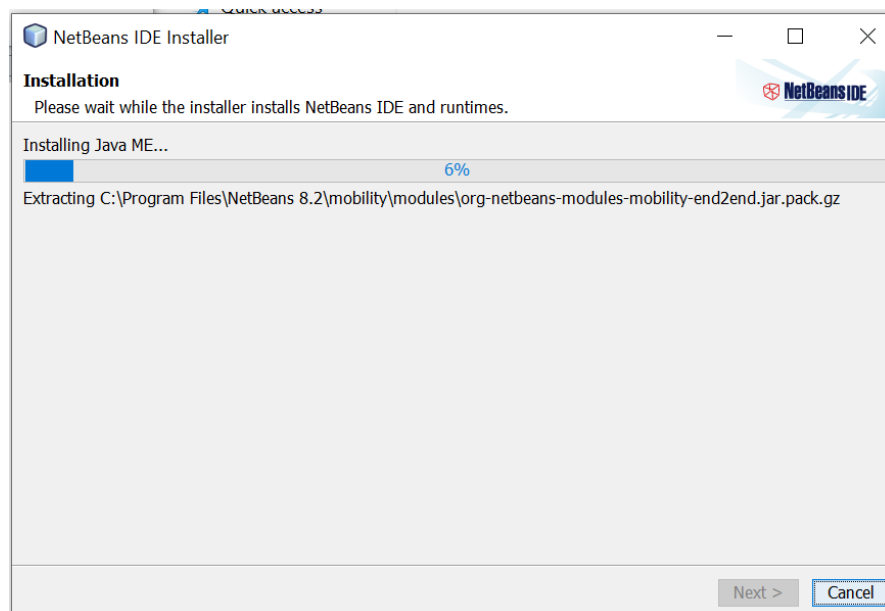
Quick access

NetBeans IDE Installer

Installation

Please wait while the installer installs NetBeans IDE and runtimes.

NetBeans IDE

Installing Java ME...

6%

Extracting C:\Program Files\NetBeans 8.2\mobility\modules\org-netbeans-modules-mobility-end2end.jar.pack.gz

Next >

Cancel